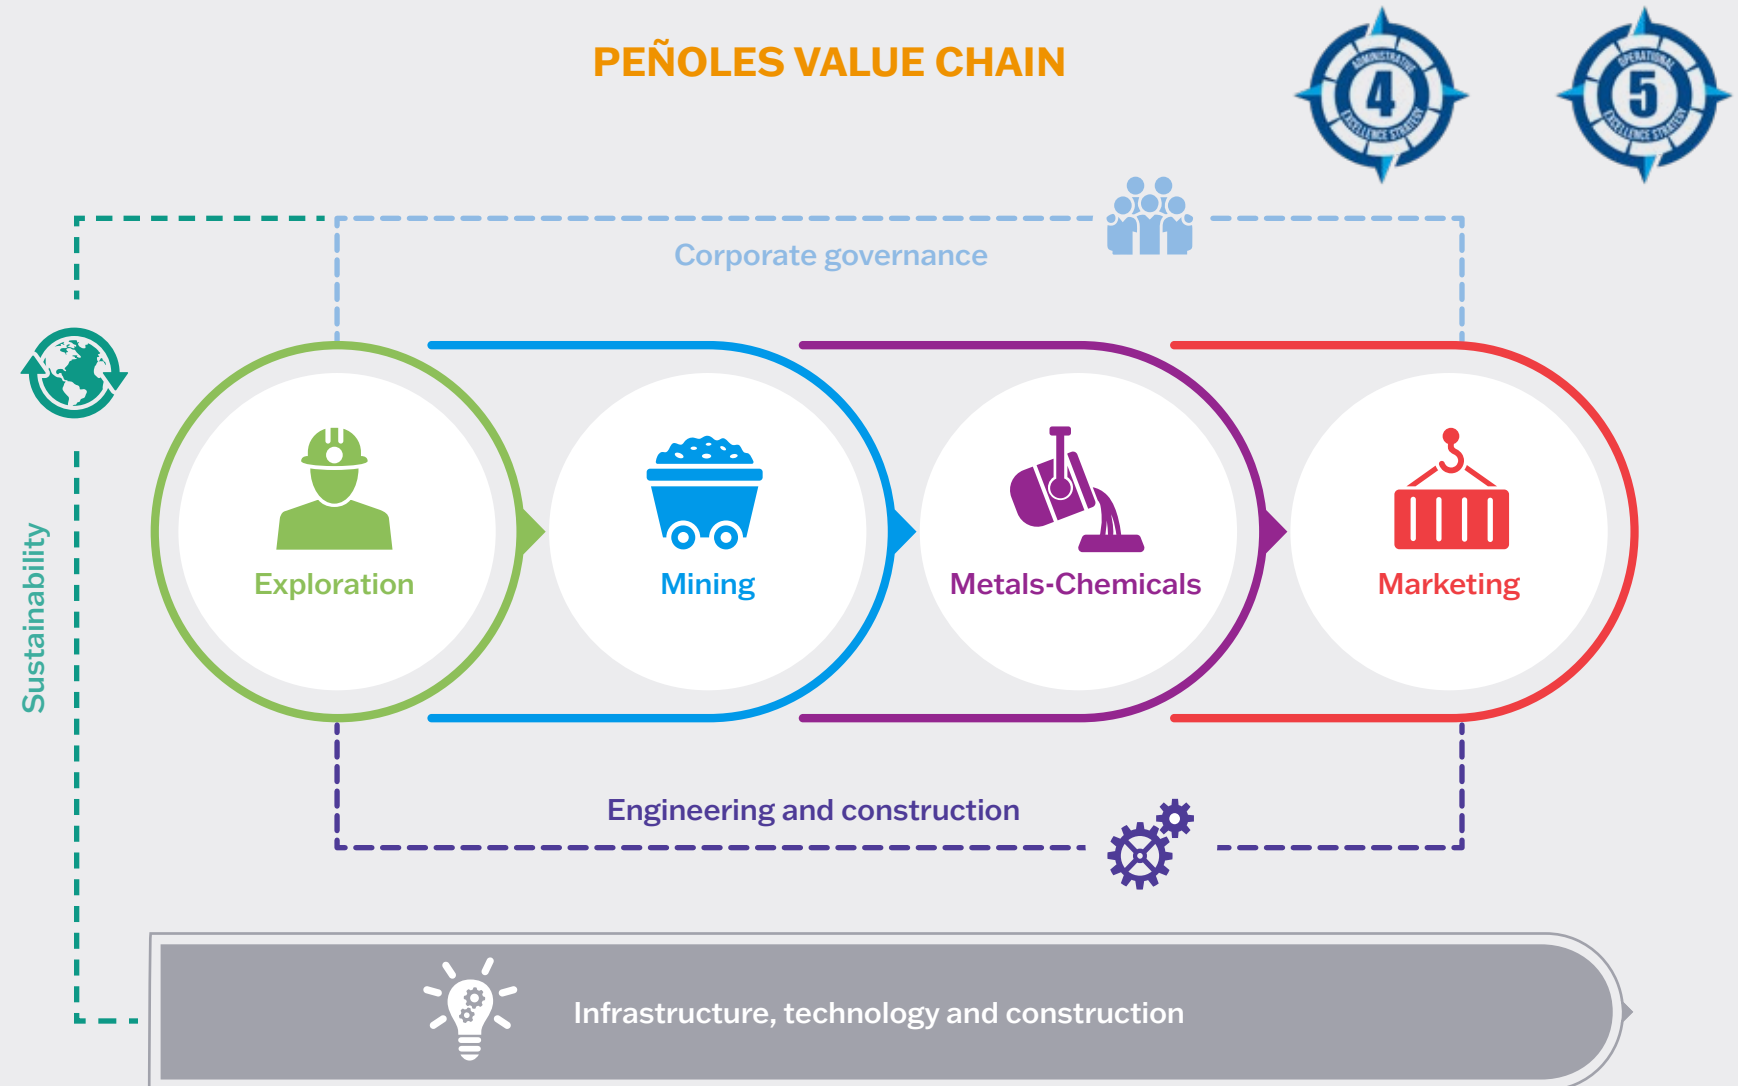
PEÑOLES VALUE CHAIN

ADMINISTRATIVE 4 EXCELLENCE STRATEGY

OPERATIONAL 5 EXCELLENCE STRATEGY

Corporate governance

Sustainability

Exploration

Mining

Metals-Chemicals

Marketing

Engineering and construction

Infrastructure, technology and construction